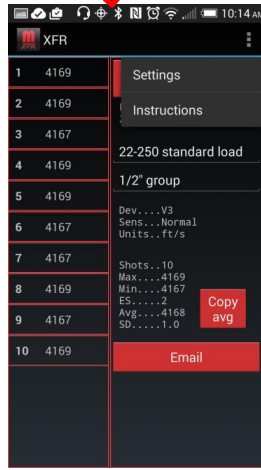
10:14 AM

XFR

Settings

Instructions

| | |
|---|---|
| 1 | 4169 |
| 2 | 4169 |
| 3 | 4167 |
| 4 | 4169 |
| 5 | 4169 |
| 6 | 4167 |
| 7 | 4167 |
| 8 | 4169 |
| 9 | 4167 |
| 10 | 4169 |

22-250 standard load

1/2" group

Dev....V3
Sens...Normal
Units..ft/s

Shots..10
Max...4169
Min...4167
ES.....2
Avg...4168
SD.....1.0

Copy avg

Email